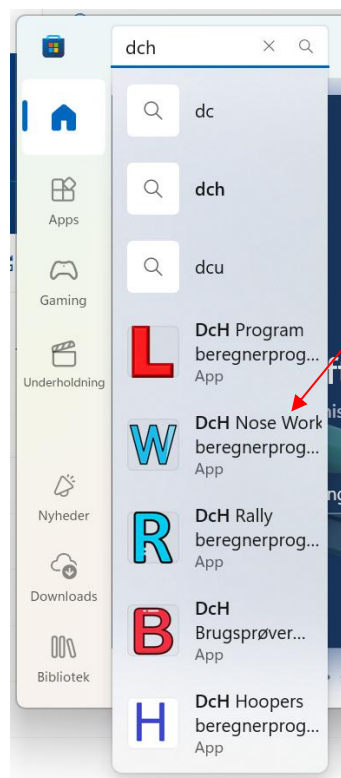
dch

Apps
Gaming
Underholdning
Nyheder
Downloads
Bibliotek

dc
dch
dcu

L
DcH Program beregnerprog...
App

W
DcH Nose Work beregnerprog...
App

R
DcH Rally beregnerprog...
App

B
DcH Brugsprøver...
App

H
DcH Hoopers beregnerprog...
App